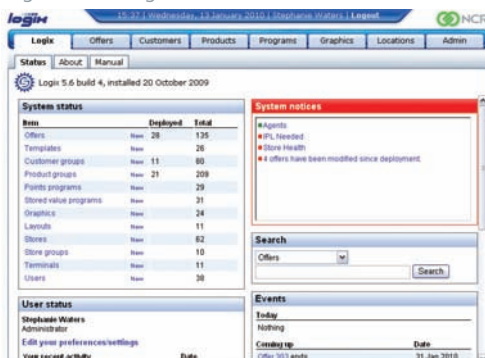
logix

15:37 | Wednesday, 13 January 2010 | Stephanie Waters | Logout

NCR

| Logix | Offers | Customers | Products | Programs | Graphics | Locations | Admin |
|---|---|---|---|---|---|---|---|

Status | About | Manual

Logix 5.6 build 4, installed 20 October 2009

System status

| Item | | Deployed | Total |
|---|---|---|---|
| Offers | New | 28 | 135 |
| Templates | New | | 26 |
| Customer groups | New | 11 | 80 |
| Product groups | New | 21 | 209 |
| Points programs | New | | 29 |
| Stored value programs | New | | 31 |
| Graphics | New | | 24 |
| Layouts | New | | 11 |
| Stores | New | | 62 |
| Store groups | New | | 10 |
| Terminals | New | | 11 |
| Users | New | | 38 |

System notices

Agents
IPL Needed
Store Health
4 offers have been modified since deployment

Search

Offers

Search

User status

Stephanie Waters
Administrator

Edit your preferences/settings

Your recent activity | Date

Events

Today
Nothing

Coming up | Date
Offer 303 ends | 31 Jan 2010